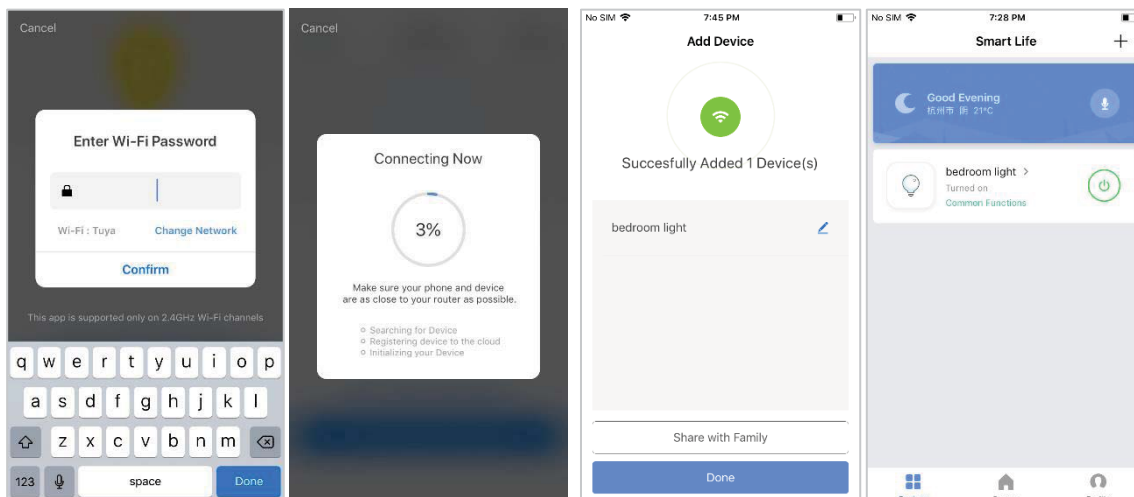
Cancel

Enter Wi-Fi Password

Wi-Fi : Tuya

Change Network

Confirm

This app is supported only on 2.4GHz Wi-Fi channels

q w e r t y u i o p
a s d f g h j k l
z x c v b n m
123
space
Done

Cancel

Connecting Now

3%

Make sure your phone and device are as close to your router as possible.

Searching for Device
Registering device to the cloud
Initializing your Device

No SIM
7:45 PM

Add Device

Succesfully Added 1 Device(s)

bedroom light

Share with Family

Done

No SIM
7:28 PM

Smart Life

+

Good Evening
杭州市 阴 21°C

bedroom light >
Turned on
Common Functions